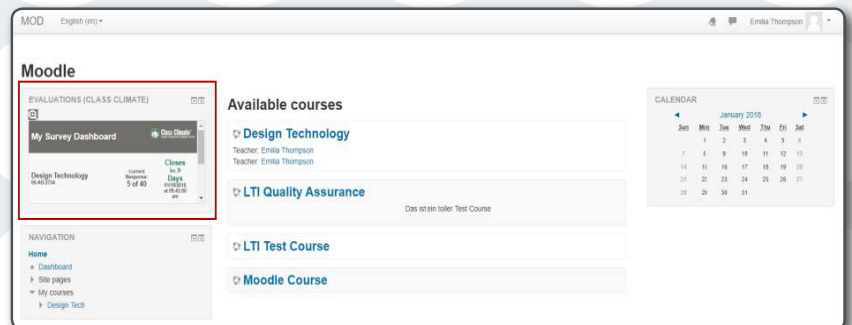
MOD English (en) ▾

Emilia Thompson ▾

Moodle

EVALUATIONS (CLASS CLIMATE)

My Survey Dashboard

Class Climate

Design Technology
06-AD-2734

Current Response:
5 of 40

Closes in 9 Days
01/10/2018 at 05:45:00 pm

NAVIGATION

Home
Dashboard
Site pages
My courses
Design Tech

Available courses

Design Technology
Teacher: Emilia Thompson
Teacher: Emilia Thompson

LTI Quality Assurance
Das ist ein toller Test Course

LTI Test Course

Moodle Course

CALENDAR

◄ January 2018 ►

| Sun | Mon | Tue | Wed | Thu | Fri | Sat |
|---|---|---|---|---|---|---|
| | 1 | 2 | 3 | 4 | 5 | 6 |
| 7 | 8 | 9 | 10 | 11 | 12 | 13 |
| 14 | 15 | 16 | 17 | 18 | 19 | 20 |
| 21 | 22 | 23 | 24 | 25 | 26 | 27 |
| 28 | 29 | 30 | 31 | | | |